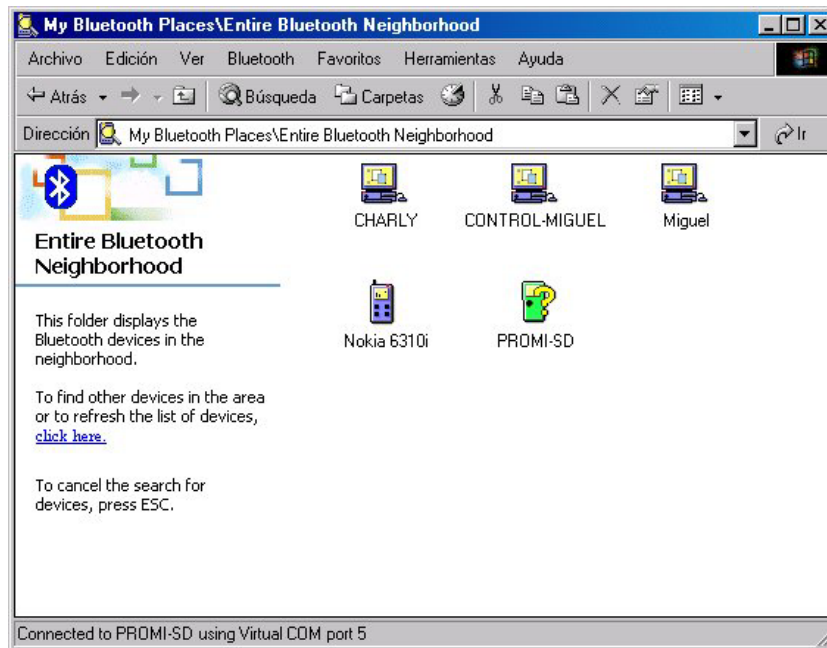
My Bluetooth Places\Entire Bluetooth Neighborhood

Archivo Edición Ver Bluetooth Favoritos Herramientas Ayuda

Atrás Búsqueda Carpetas

Dirección My Bluetooth Places\Entire Bluetooth Neighborhood Ir

Entire Bluetooth Neighborhood

This folder displays the Bluetooth devices in the neighborhood.

To find other devices in the area or to refresh the list of devices, click here.

To cancel the search for devices, press ESC.

CHARLY CONTROL-MIGUEL Miguel

Nokia 6310i PROMI-SD

Connected to PROMI-SD using Virtual COM port 5